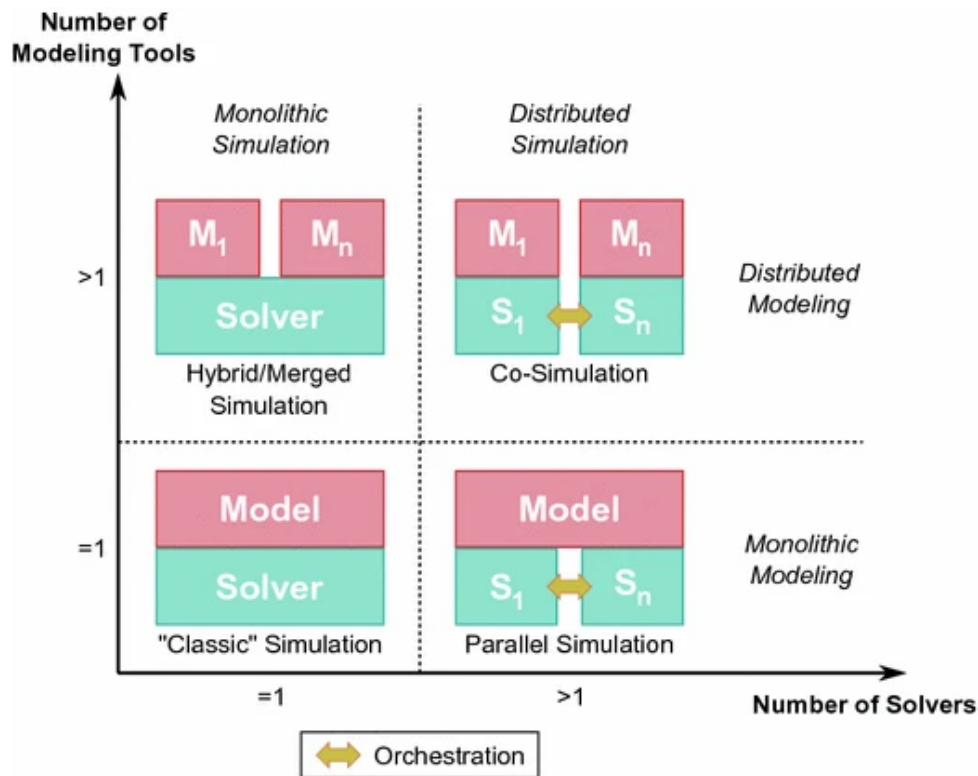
Number of Modeling Tools

Monolithic Simulation

Distributed Simulation

>1

$M_1$ $M_n$

Solver

Hybrid/Merged Simulation

$M_1$ $M_n$

$S_1$ $S_n$

Co-Simulation

Distributed Modeling

=1

Model

Solver

"Classic" Simulation

Model

$S_1$ $S_n$

Parallel Simulation

Monolithic Modeling

=1

>1

Number of Solvers

Orchestration